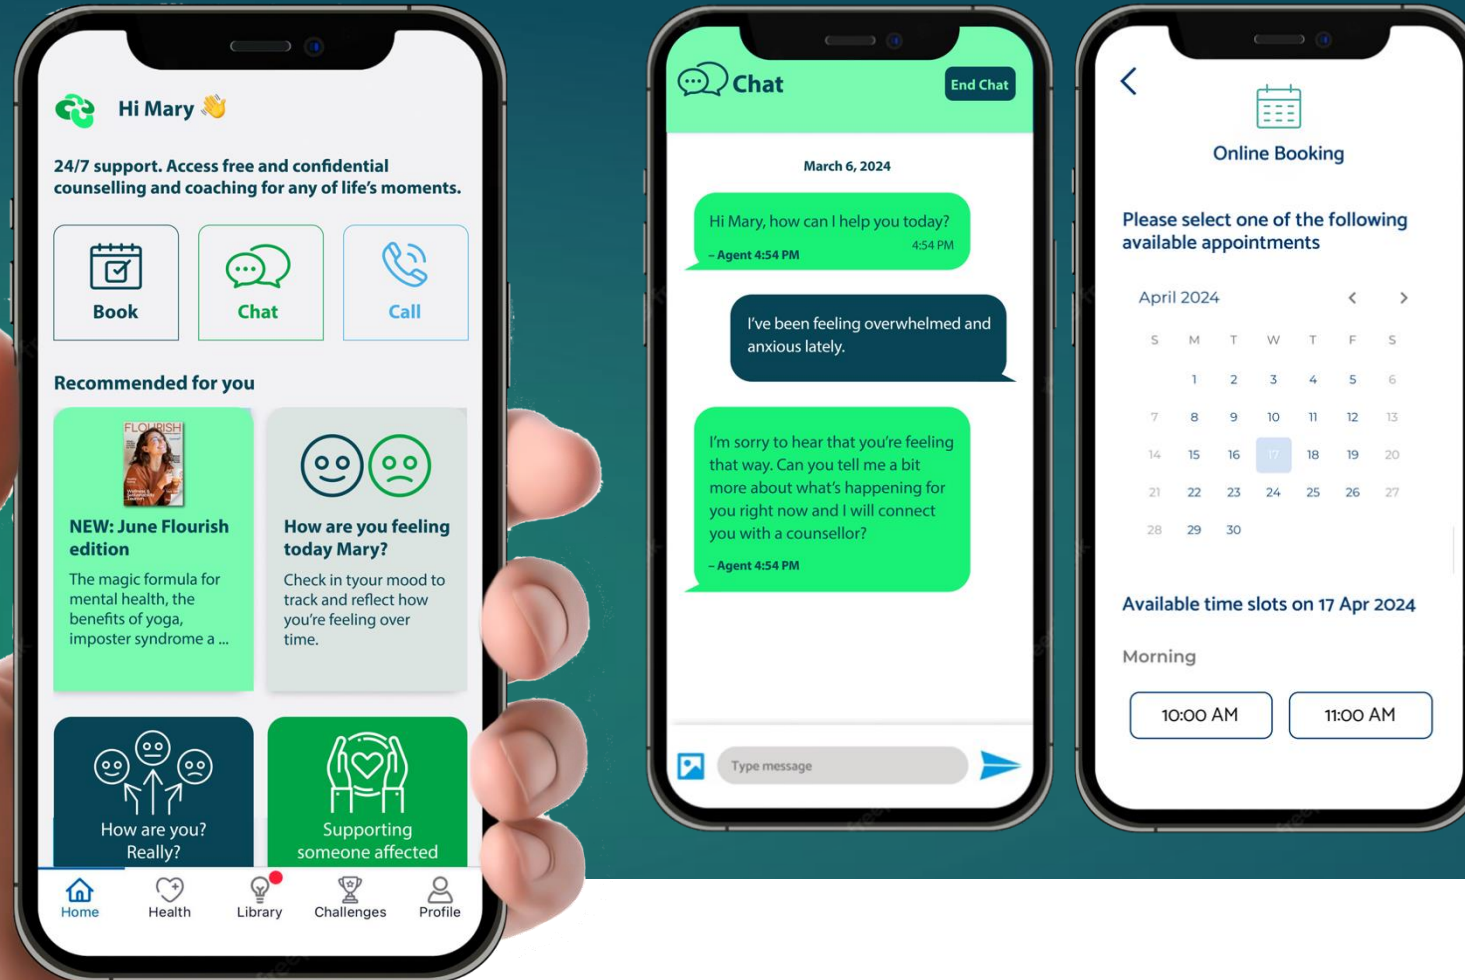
Hi Mary 👋

24/7 support. Access free and confidential counselling and coaching for any of life's moments.

Book

Chat

Call

Recommended for you

FLOURISH

NEW: June Flourish edition

The magic formula for mental health, the benefits of yoga, imposter syndrome a ...

How are you feeling today Mary?

Check in tyour mood to track and reflect how you're feeling over time.

How are you? Really?

Supporting someone affected

Home Health Library Challenges Profile

Chat

End Chat

March 6, 2024

Hi Mary, how can I help you today?
4:54 PM
– Agent 4:54 PM

I've been feeling overwhelmed and anxious lately.

I'm sorry to hear that you're feeling that way. Can you tell me a bit more about what's happening for you right now and I will connect you with a counsellor?

– Agent 4:54 PM

Type message

Online Booking

Please select one of the following available appointments

April 2024

| S | M | T | W | T | F | S |
|---|---|---|---|---|---|---|
| | 1 | 2 | 3 | 4 | 5 | 6 |
| 7 | 8 | 9 | 10 | 11 | 12 | 13 |
| 14 | 15 | 16 | 17 | 18 | 19 | 20 |
| 21 | 22 | 23 | 24 | 25 | 26 | 27 |
| 28 | 29 | 30 | | | | |

Available time slots on 17 Apr 2024

Morning

10:00 AM

11:00 AM